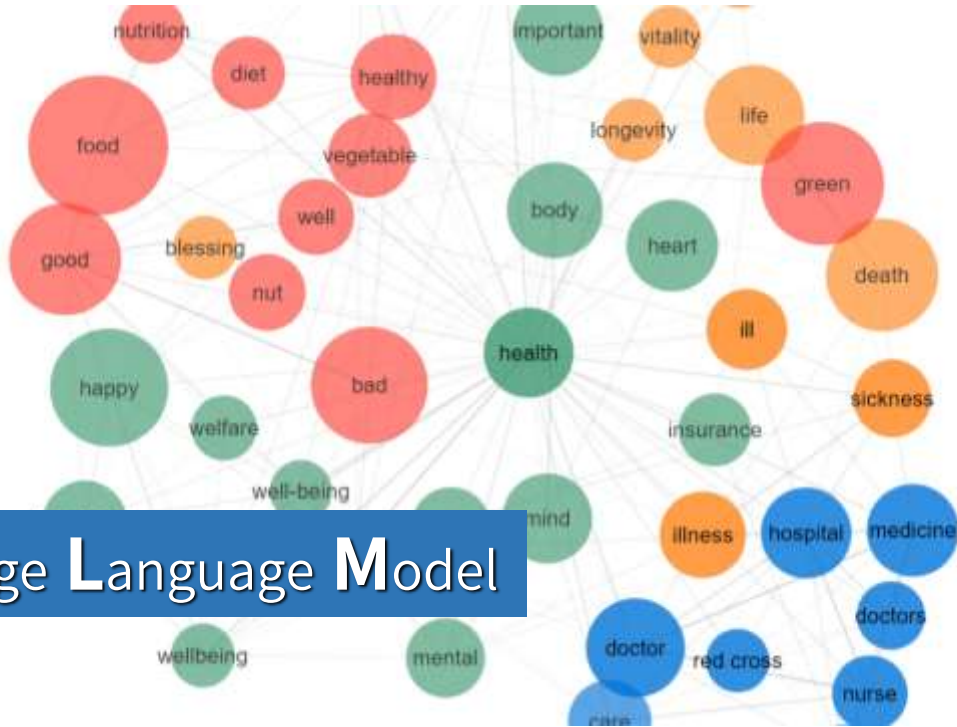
nutrition
diet
healthy
important
vitality
food
vegetable
longevity
life
green
well
body
good
blessing
heart
nut
death
ill
health
happy
bad
sickness
welfare
insurance
well-being
mind
illness
hospital
medicine
ge Language Model
doctors
doctor
wellbeing
mental
red cross
nurse
care